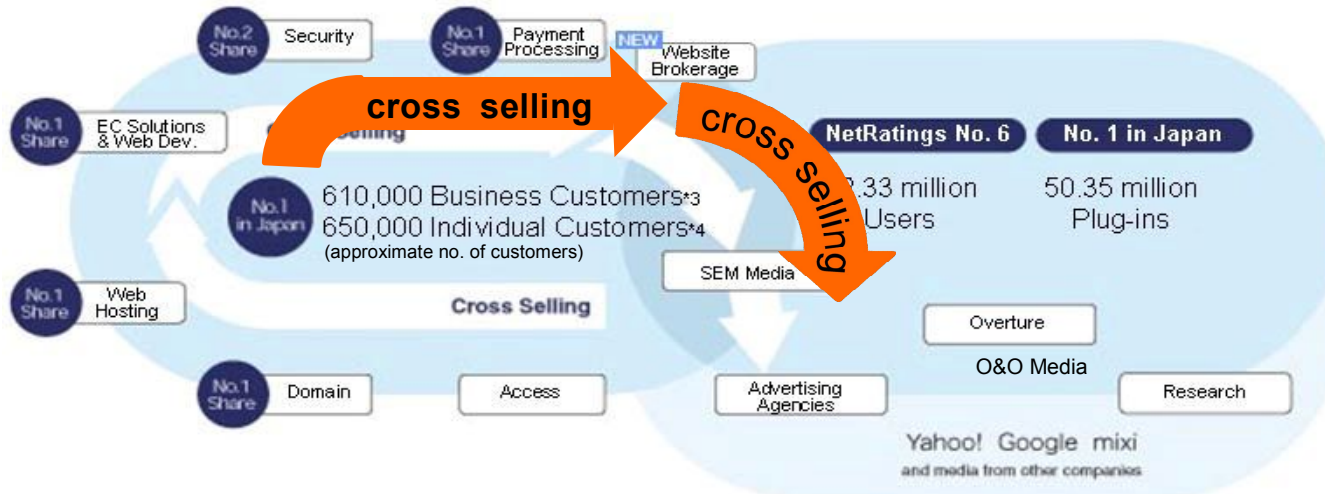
No.2 Share Security

No.1 Share Payment Processing

NEW Website Brokerage

No.1 Share EC Solutions & Web Dev.

cross selling

Cross Selling

cross selling

NetRatings No. 6

No. 1 in Japan

No.1 in Japan

610,000 Business Customers*3
650,000 Individual Customers*4
(approximate no. of customers)

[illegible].33 million Users

50.35 million Plug-ins

SEM Media

No.1 Share Web Hosting

Cross Selling

Overture

O&O Media

No.1 Share Domain

Access

Advertising Agencies

Research

Yahoo! Google mixi
and media from other companies